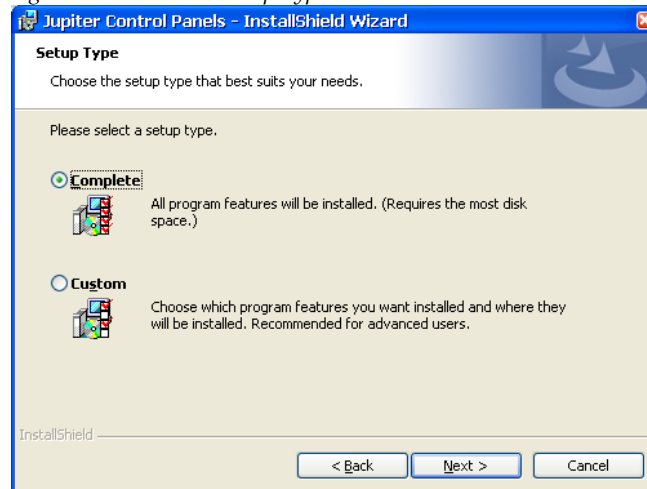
Jupiter Control Panels - InstallShield Wizard

Setup Type

Choose the setup type that best suits your needs.

Please select a setup type.

Complete

All program features will be installed. (Requires the most disk space.)

Custom

Choose which program features you want installed and where they will be installed. Recommended for advanced users.

InstallShield

< Back

Next >

Cancel